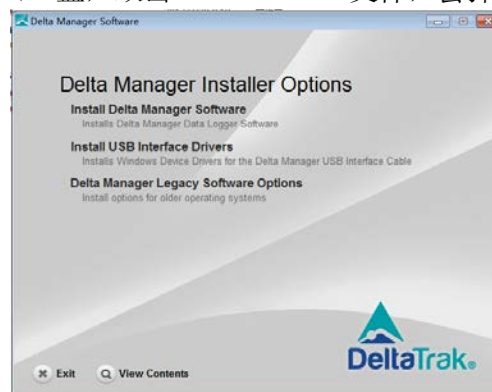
Delta Manager Software

Delta Manager Installer Options

Install Delta Manager Software
Installs Delta Manager Data Logger Software

Install USB Interface Drivers
Installs Windows Device Drivers for the Delta Manager USB Interface Cable

Delta Manager Legacy Software Options
Install options for older operating systems

DeltaTrak.

Exit

View Contents